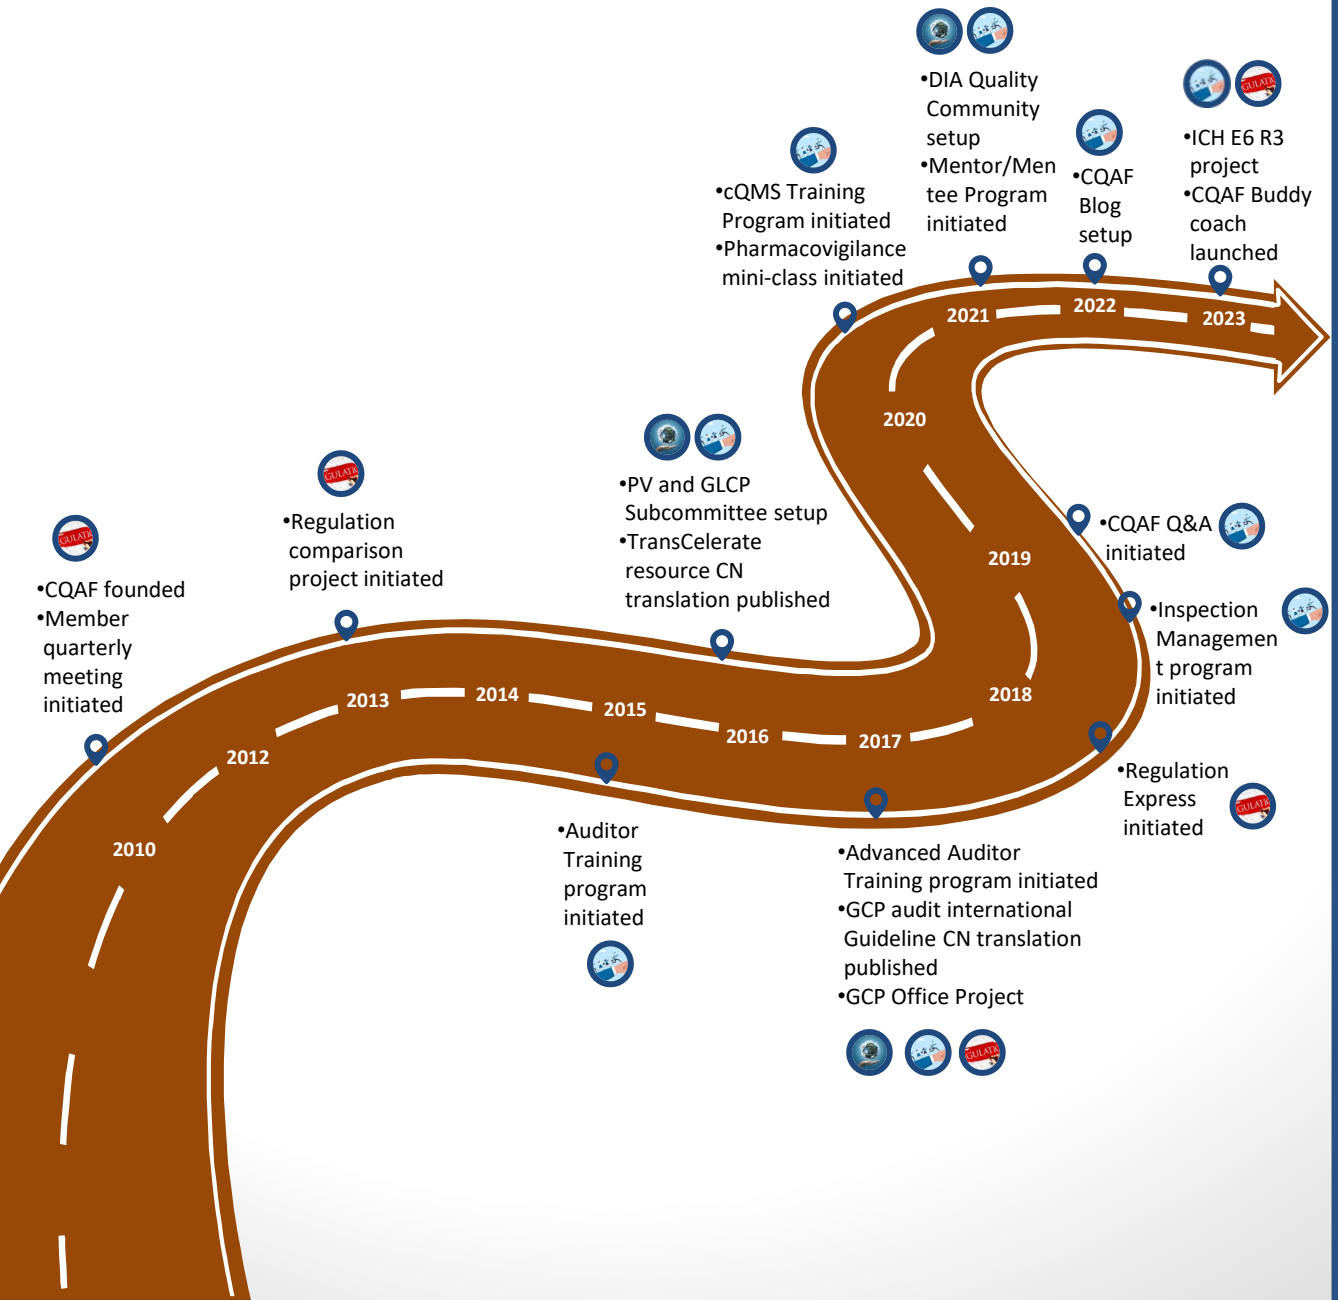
•DIA Quality Community setup
•Mentor/Mentee Program initiated

•ICH E6 R3 project
•CQAF Buddy coach launched

•CQAF Blog setup

•cQMS Training Program initiated
•Pharmacovigilance mini-class initiated

2021
2022
2023
2020

•PV and GLCP Subcommittee setup
•TransCelerate resource CN translation published

•Regulation comparison project initiated

•CQAF founded
•Member quarterly meeting initiated

•CQAF Q&A initiated

2019

•Inspection Management program initiated

2018

2013
2014
2015
2016
2017
2012
2010

•Regulation Express initiated

•Auditor Training program initiated

•Advanced Auditor Training program initiated
•GCP audit international Guideline CN translation published
•GCP Office Project